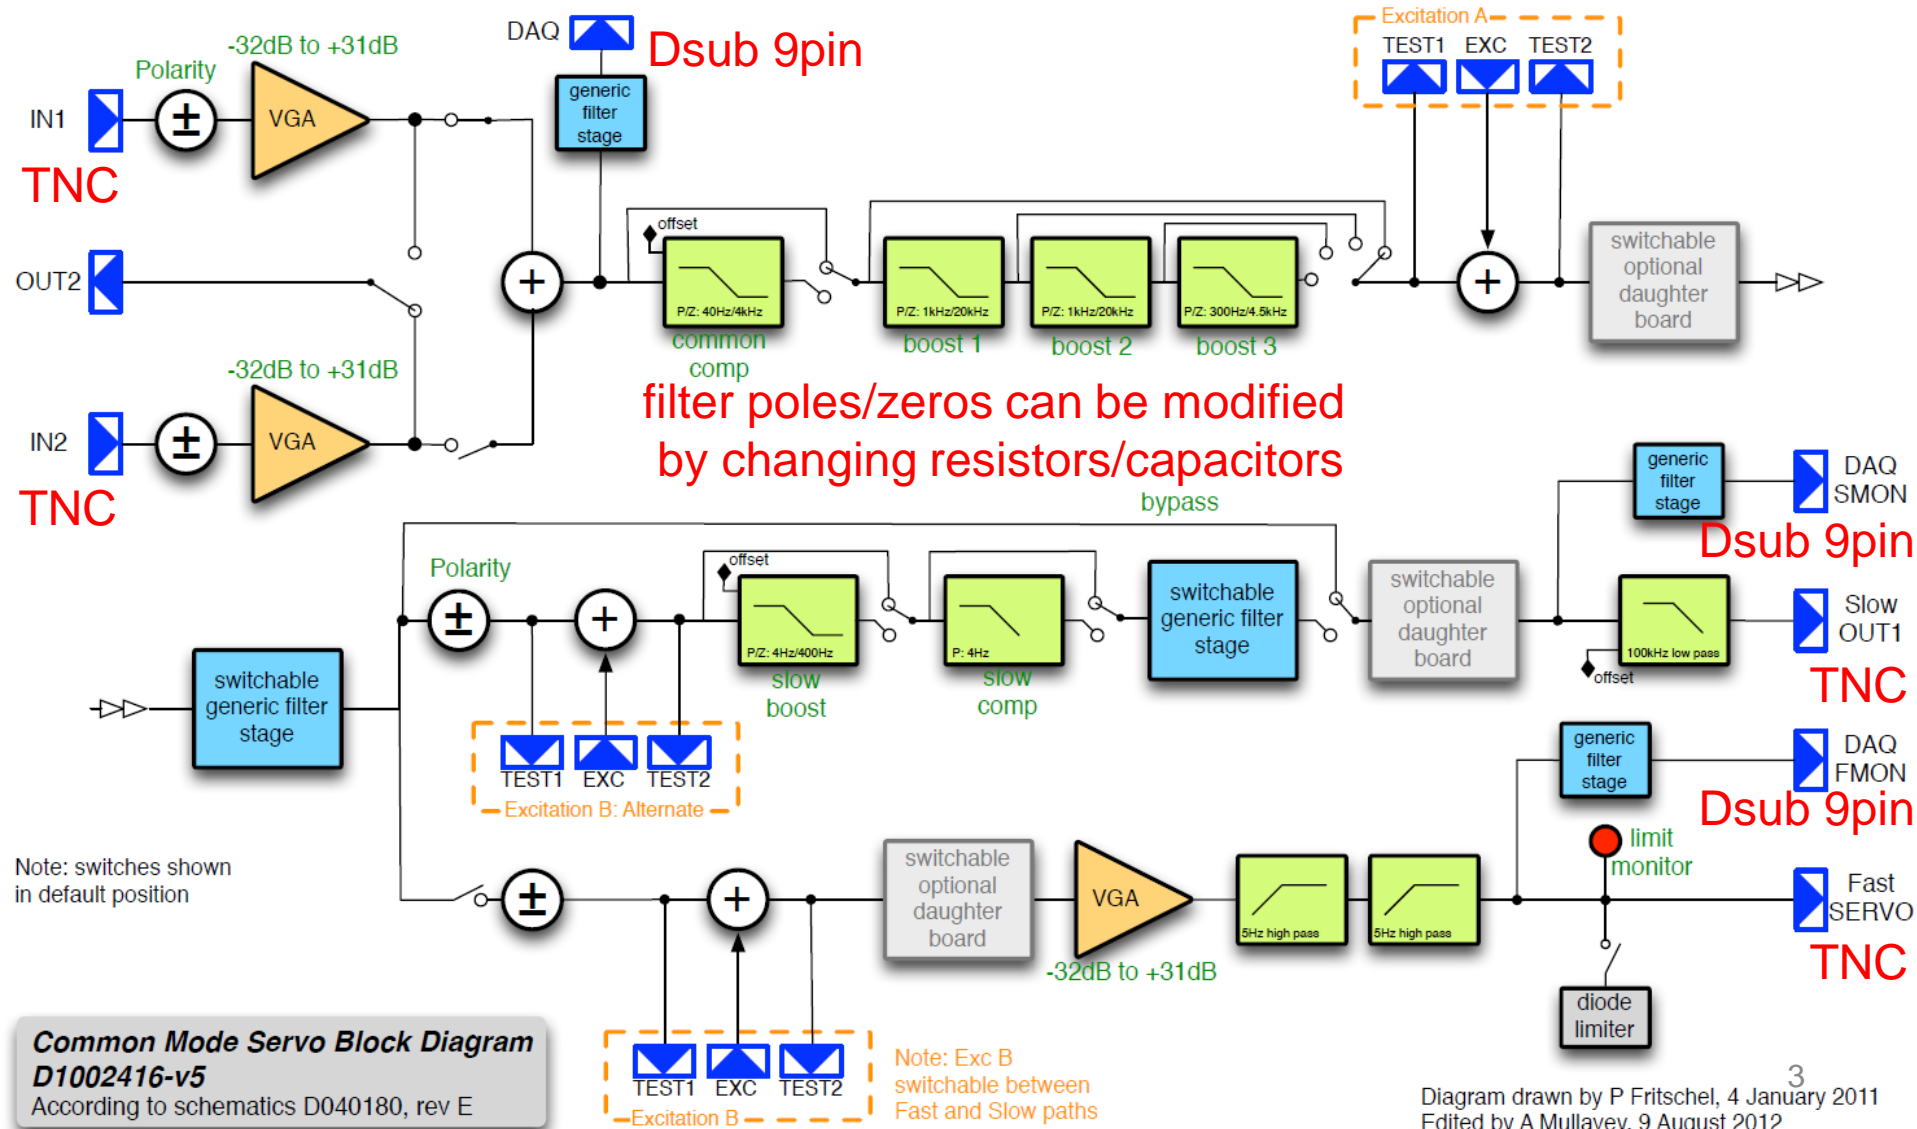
DAQ
Dsub 9pin
Excitation A
TEST1 EXC TEST2
-32dB to +31dB
Polarity
IN1
$\pm$
VGA
TNC
generic filter stage
offset
OUT2
+
P/Z: 40Hz/4kHz
common comp
P/Z: 1kHz/20kHz
boost 1
P/Z: 1kHz/20kHz
boost 2
P/Z: 300Hz/4.5kHz
boost 3
+
switchable optional daughter board
-32dB to +31dB
filter poles/zeros can be modified by changing resistors/capacitors
IN2
$\pm$
VGA
TNC
generic filter stage
DAQ SMON
Dsub 9pin
bypass
Polarity
offset
$\pm$
+
P/Z: 4Hz/400Hz
slow boost
P: 4Hz
slow comp
switchable generic filter stage
switchable optional daughter board
100kHz low pass
offset
Slow OUT1
TNC
switchable generic filter stage
TEST1 EXC TEST2
Excitation B: Alternate
generic filter stage
DAQ FMON
Dsub 9pin
limit monitor
Note: switches shown in default position
$\pm$
+
switchable optional daughter board
VGA
5Hz high pass
5Hz high pass
Fast SERVO
TNC
-32dB to +31dB
diode limiter
Common Mode Servo Block Diagram D1002416-v5
According to schematics D040180, rev E
TEST1 EXC TEST2
Excitation B
Note: Exc B switchable between Fast and Slow paths
3
Diagram drawn by P Fritschel, 4 January 2011
Edited by A Mullavey, 9 August 2012